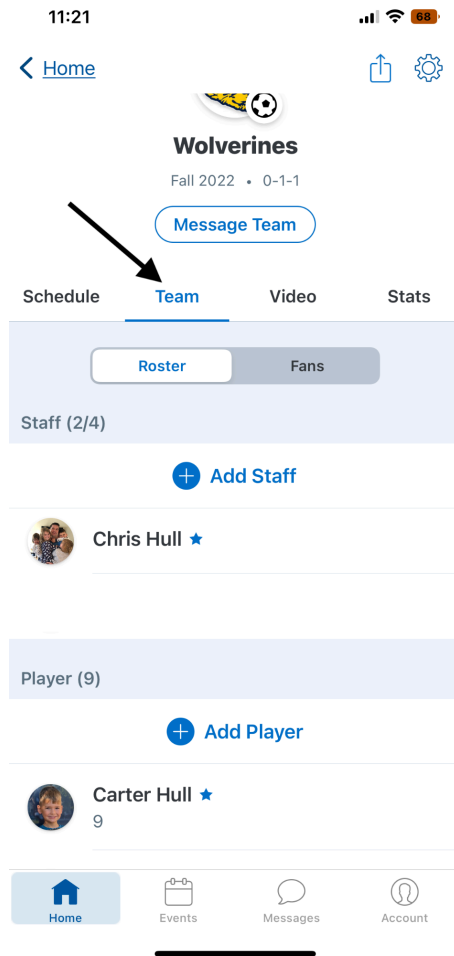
11:21 68

Home

Wolverines

Fall 2022 • 0-1-1

Message Team

Schedule Team Video Stats

Roster Fans

Staff (2/4)

Add Staff

Chris Hull ★

Player (9)

Add Player

Carter Hull ★
9

Home Events Messages Account